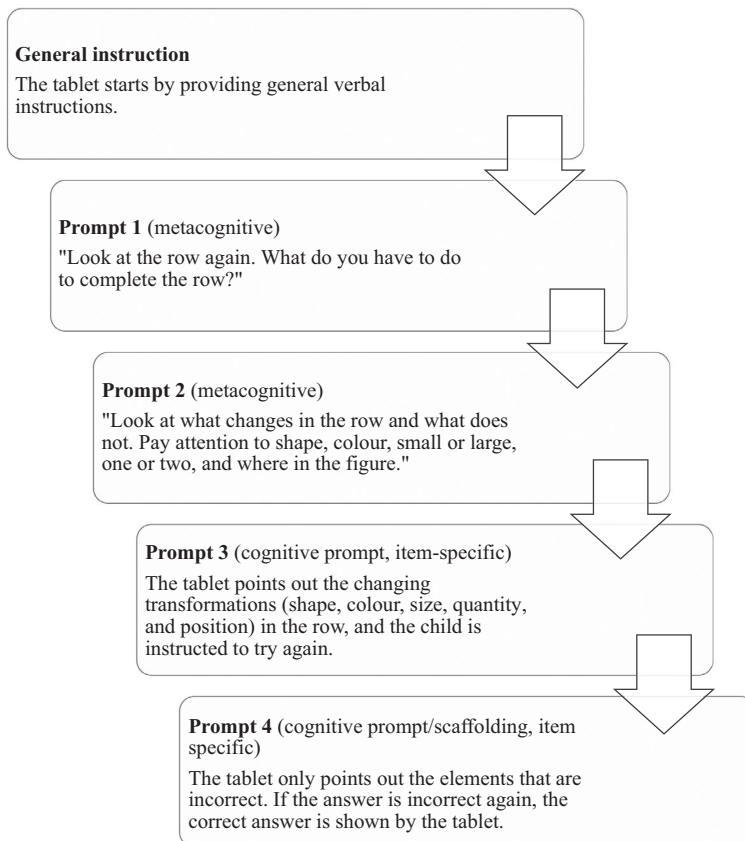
**General instruction**

The tablet starts by providing general verbal instructions.

**Prompt 1** (metacognitive)

"Look at the row again. What do you have to do to complete the row?"

**Prompt 2** (metacognitive)

"Look at what changes in the row and what does not. Pay attention to shape, colour, small or large, one or two, and where in the figure."

**Prompt 3** (cognitive prompt, item-specific)

The tablet points out the changing transformations (shape, colour, size, quantity, and position) in the row, and the child is instructed to try again.

**Prompt 4** (cognitive prompt/scaffolding, item specific)

The tablet only points out the elements that are incorrect. If the answer is incorrect again, the correct answer is shown by the tablet.